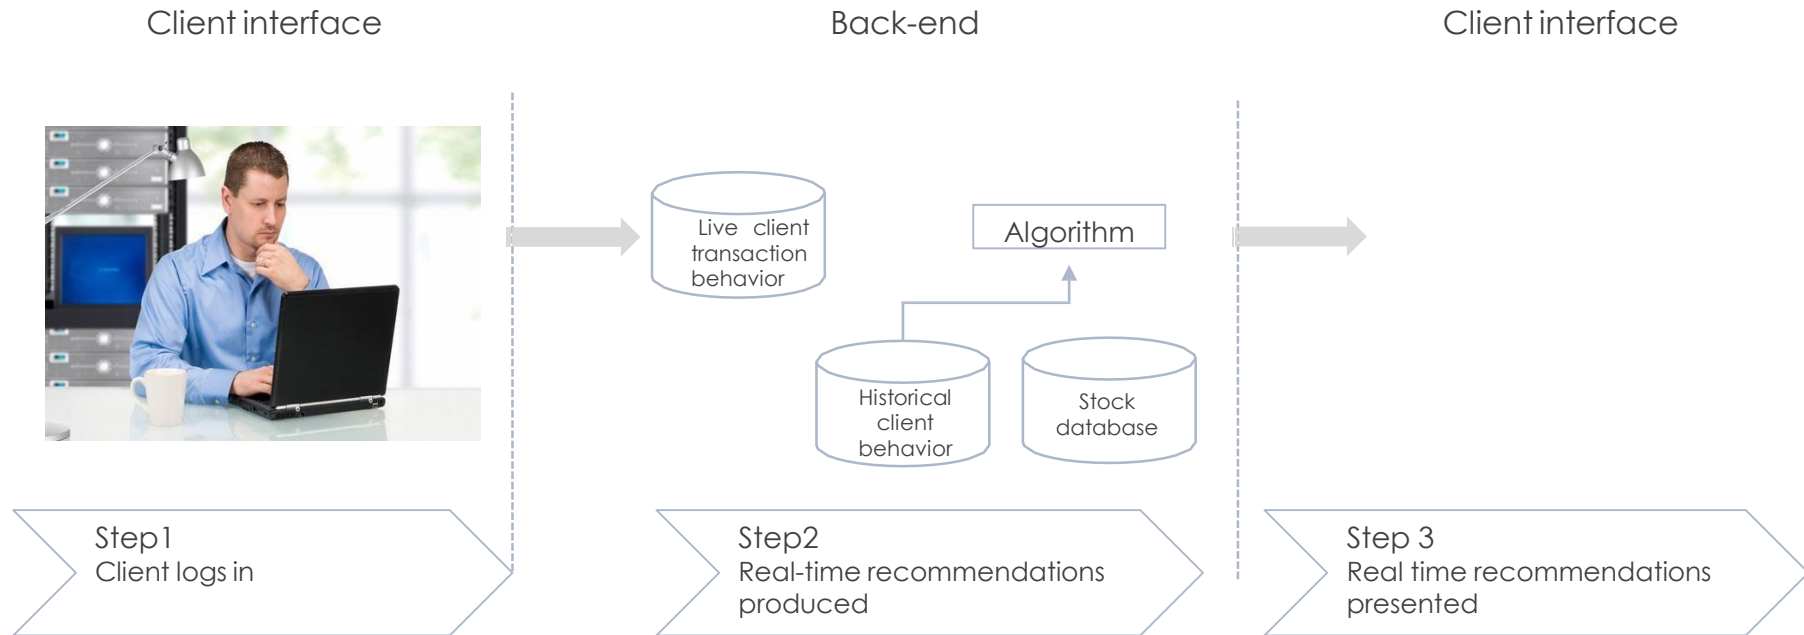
Client interface

Back-end

Client interface

Live client transaction behavior

Algorithm

Historical client behavior

Stock database

Step1
Client logs in

Step2
Real-time recommendations produced

Step 3
Real time recommendations presented